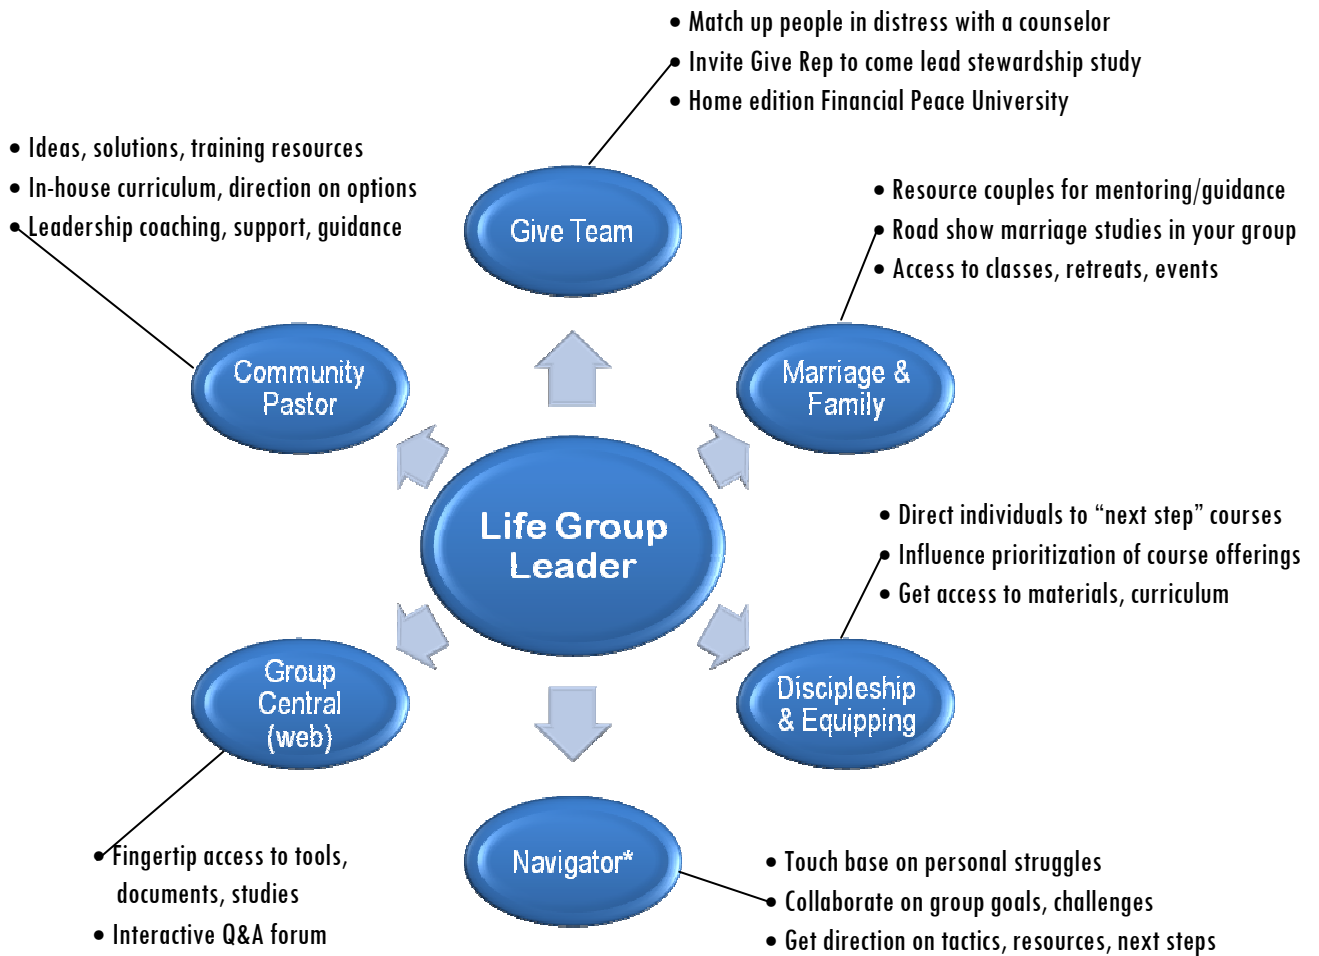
• Match up people in distress with a counselor
• Invite Give Rep to come lead stewardship study
• Home edition Financial Peace University

• Ideas, solutions, training resources
• In-house curriculum, direction on options
• Leadership coaching, support, guidance

Give Team

• Resource couples for mentoring/guidance
• Road show marriage studies in your group
• Access to classes, retreats, events

Community Pastor

Marriage & Family

Life Group Leader

• Direct individuals to "next step" courses
• Influence prioritization of course offerings
• Get access to materials, curriculum

Group Central (web)

Discipleship & Equipping

Navigator*

• Fingertip access to tools, documents, studies
• Interactive Q&A forum

• Touch base on personal struggles
• Collaborate on group goals, challenges
• Get direction on tactics, resources, next steps